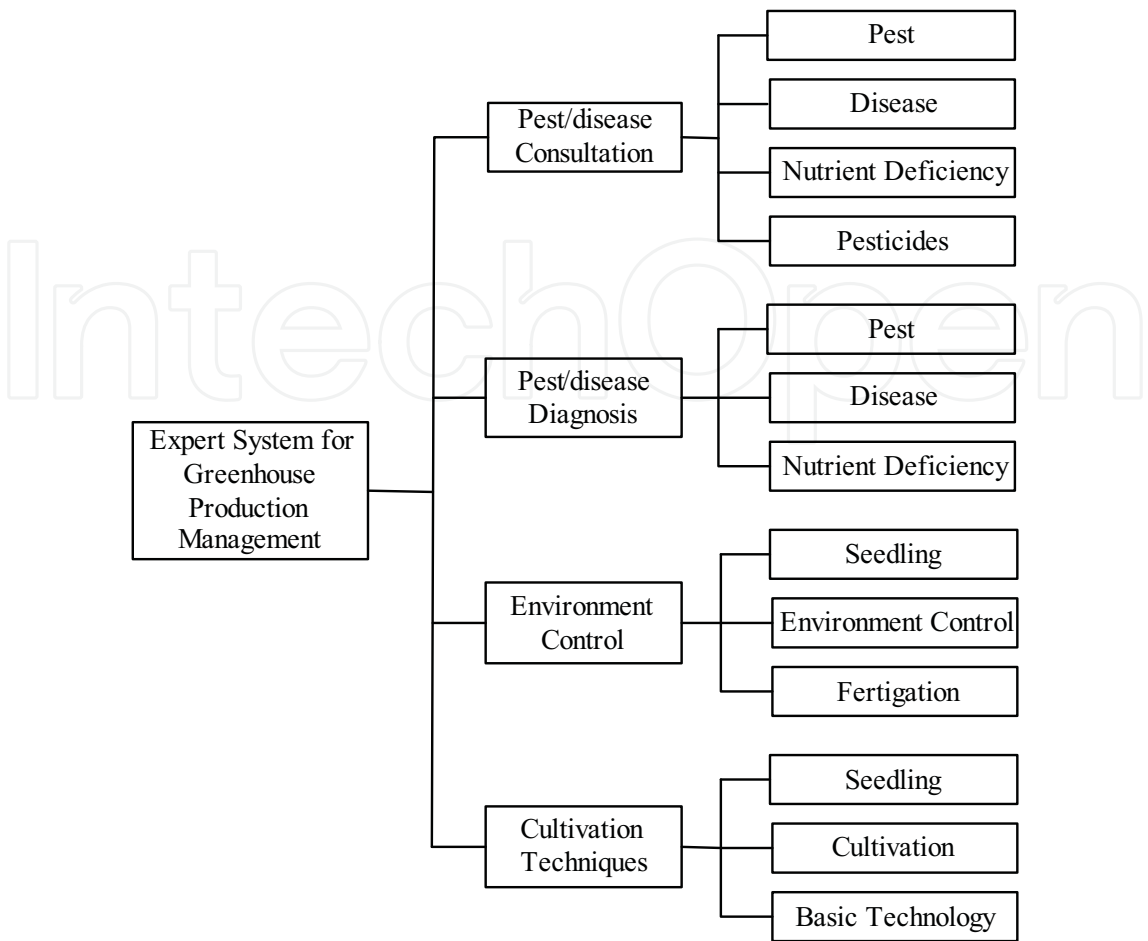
Expert System for Greenhouse Production Management

Pest/disease Consultation

Pest

Disease

Nutrient Deficiency

Pesticides

Pest/disease Diagnosis

Pest

Disease

Nutrient Deficiency

Environment Control

Seedling

Environment Control

Fertigation

Cultivation Techniques

Seedling

Cultivation

Basic Technology

IntechOpen